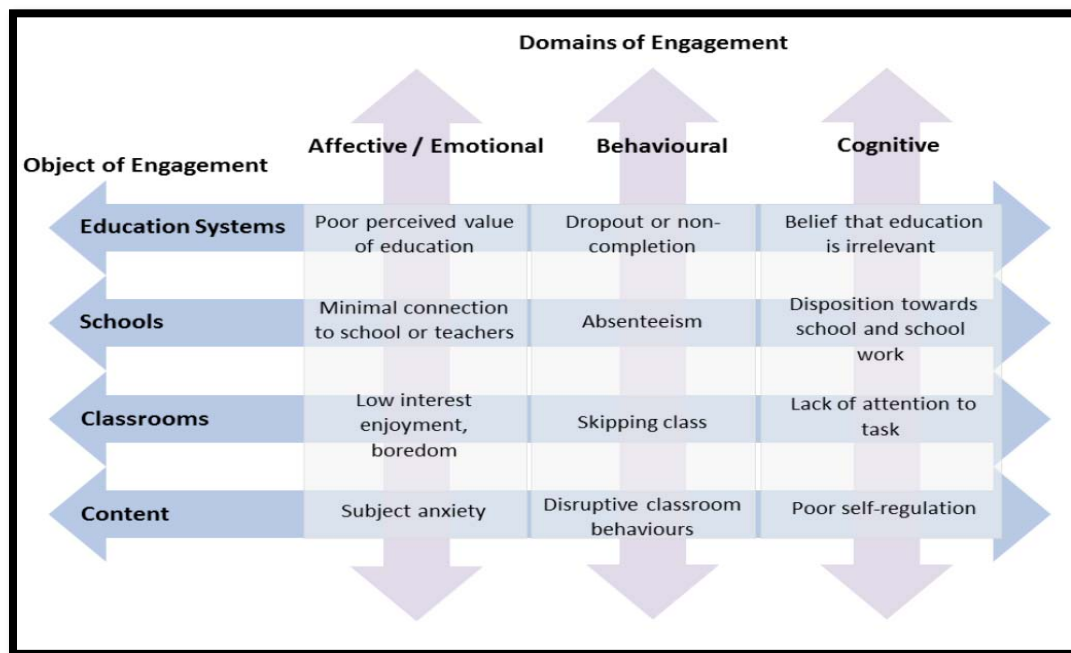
Domains of Engagement

| Object of Engagement | Affective / Emotional | Behavioural | Cognitive |
|---|---|---|---|
| Education Systems | Poor perceived value of education | Dropout or non-completion | Belief that education is irrelevant |
| Schools | Minimal connection to school or teachers | Absenteeism | Disposition towards school and school work |
| Classrooms | Low interest enjoyment, boredom | Skipping class | Lack of attention to task |
| Content | Subject anxiety | Disruptive classroom behaviours | Poor self-regulation |